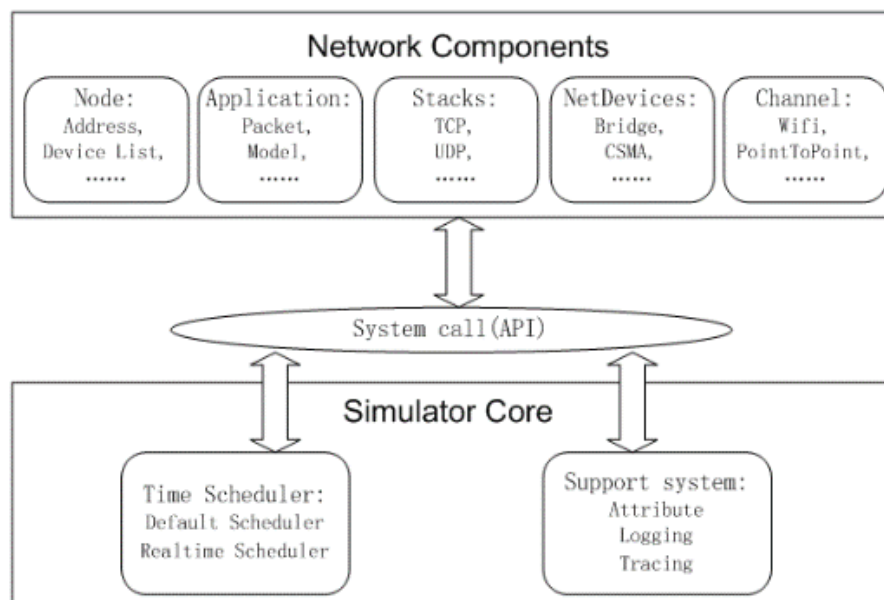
Network Components

Node:
Address,
Device List,
......

Application:
Packet,
Model,
......

Stacks:
TCP,
UDP,
......

NetDevices:
Bridge,
CSMA,
......

Channel:
Wifi,
PointToPoint,
......

System call(API)

Simulator Core

Time Scheduler:
Default Scheduler
Realtime Scheduler

Support system:
Attribute
Logging
Tracing